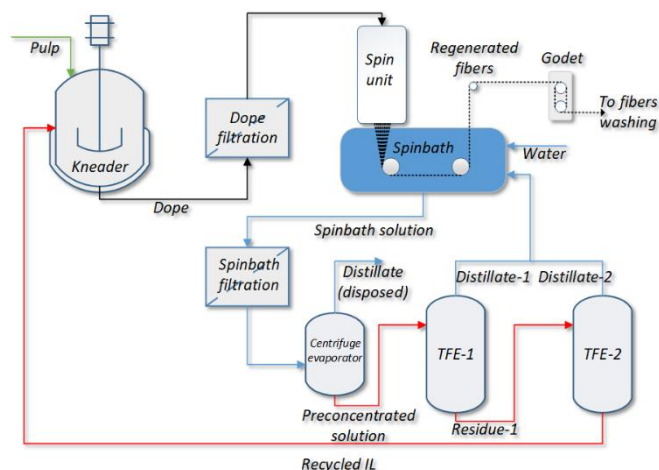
Pulp

Kneader

Dope filtration

Dope

Spin unit

Regenerated fibers

Godet

To fibers washing

Spinbath

Water

Spinbath solution

Spinbath filtration

Distillate (disposed)

Centrifuge evaporator

Distillate-1

Distillate-2

TFE-1

TFE-2

Preconcentrated solution

Residue-1

Recycled IL